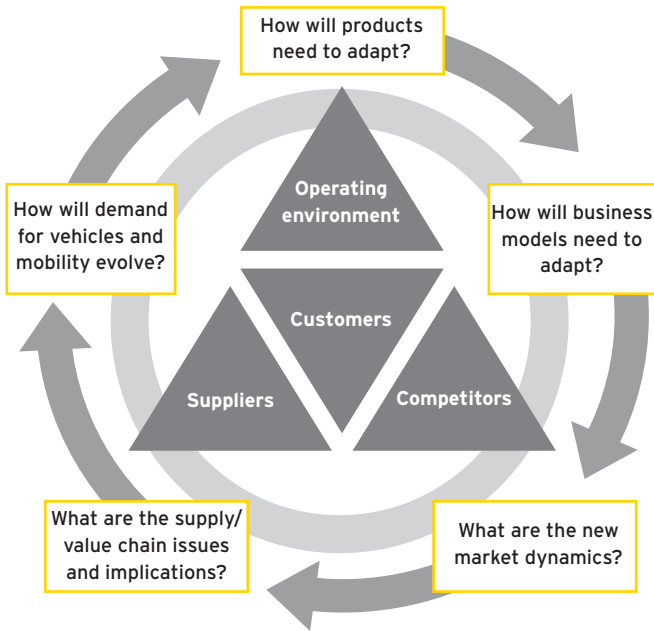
How will products need to adapt?

How will business models need to adapt?

What are the new market dynamics?

What are the supply/ value chain issues and implications?

How will demand for vehicles and mobility evolve?

Operating environment

Customers

Suppliers

Competitors